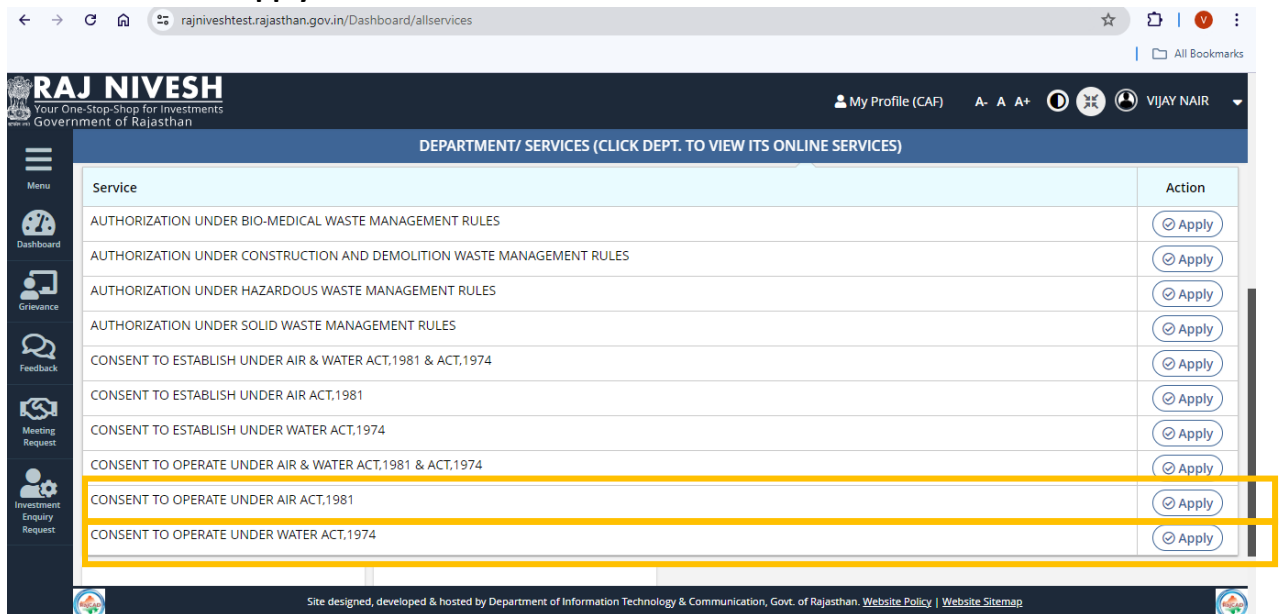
rajniveshtest.rajasthan.gov.in/Dashboard/allservices

All Bookmarks

RAJ NIVESH
Your One-Stop-Shop for Investments
Government of Rajasthan

My Profile (CAF) A- A A+ VIJAY NAIR

Menu
Dashboard
Grievance
Feedback
Meeting Request
Investment Enquiry Request

DEPARTMENT/ SERVICES (CLICK DEPT. TO VIEW ITS ONLINE SERVICES)

| Service | Action |
|---|---|
| AUTHORIZATION UNDER BIO-MEDICAL WASTE MANAGEMENT RULES | Apply |
| AUTHORIZATION UNDER CONSTRUCTION AND DEMOLITION WASTE MANAGEMENT RULES | Apply |
| AUTHORIZATION UNDER HAZARDOUS WASTE MANAGEMENT RULES | Apply |
| AUTHORIZATION UNDER SOLID WASTE MANAGEMENT RULES | Apply |
| CONSENT TO ESTABLISH UNDER AIR & WATER ACT,1981 & ACT,1974 | Apply |
| CONSENT TO ESTABLISH UNDER AIR ACT,1981 | Apply |
| CONSENT TO ESTABLISH UNDER WATER ACT,1974 | Apply |
| CONSENT TO OPERATE UNDER AIR & WATER ACT,1981 & ACT,1974 | Apply |
| CONSENT TO OPERATE UNDER AIR ACT,1981 | Apply |
| CONSENT TO OPERATE UNDER WATER ACT,1974 | Apply |

Site designed, developed & hosted by Department of Information Technology & Communication, Govt. of Rajasthan. Website Policy | Website Sitemap